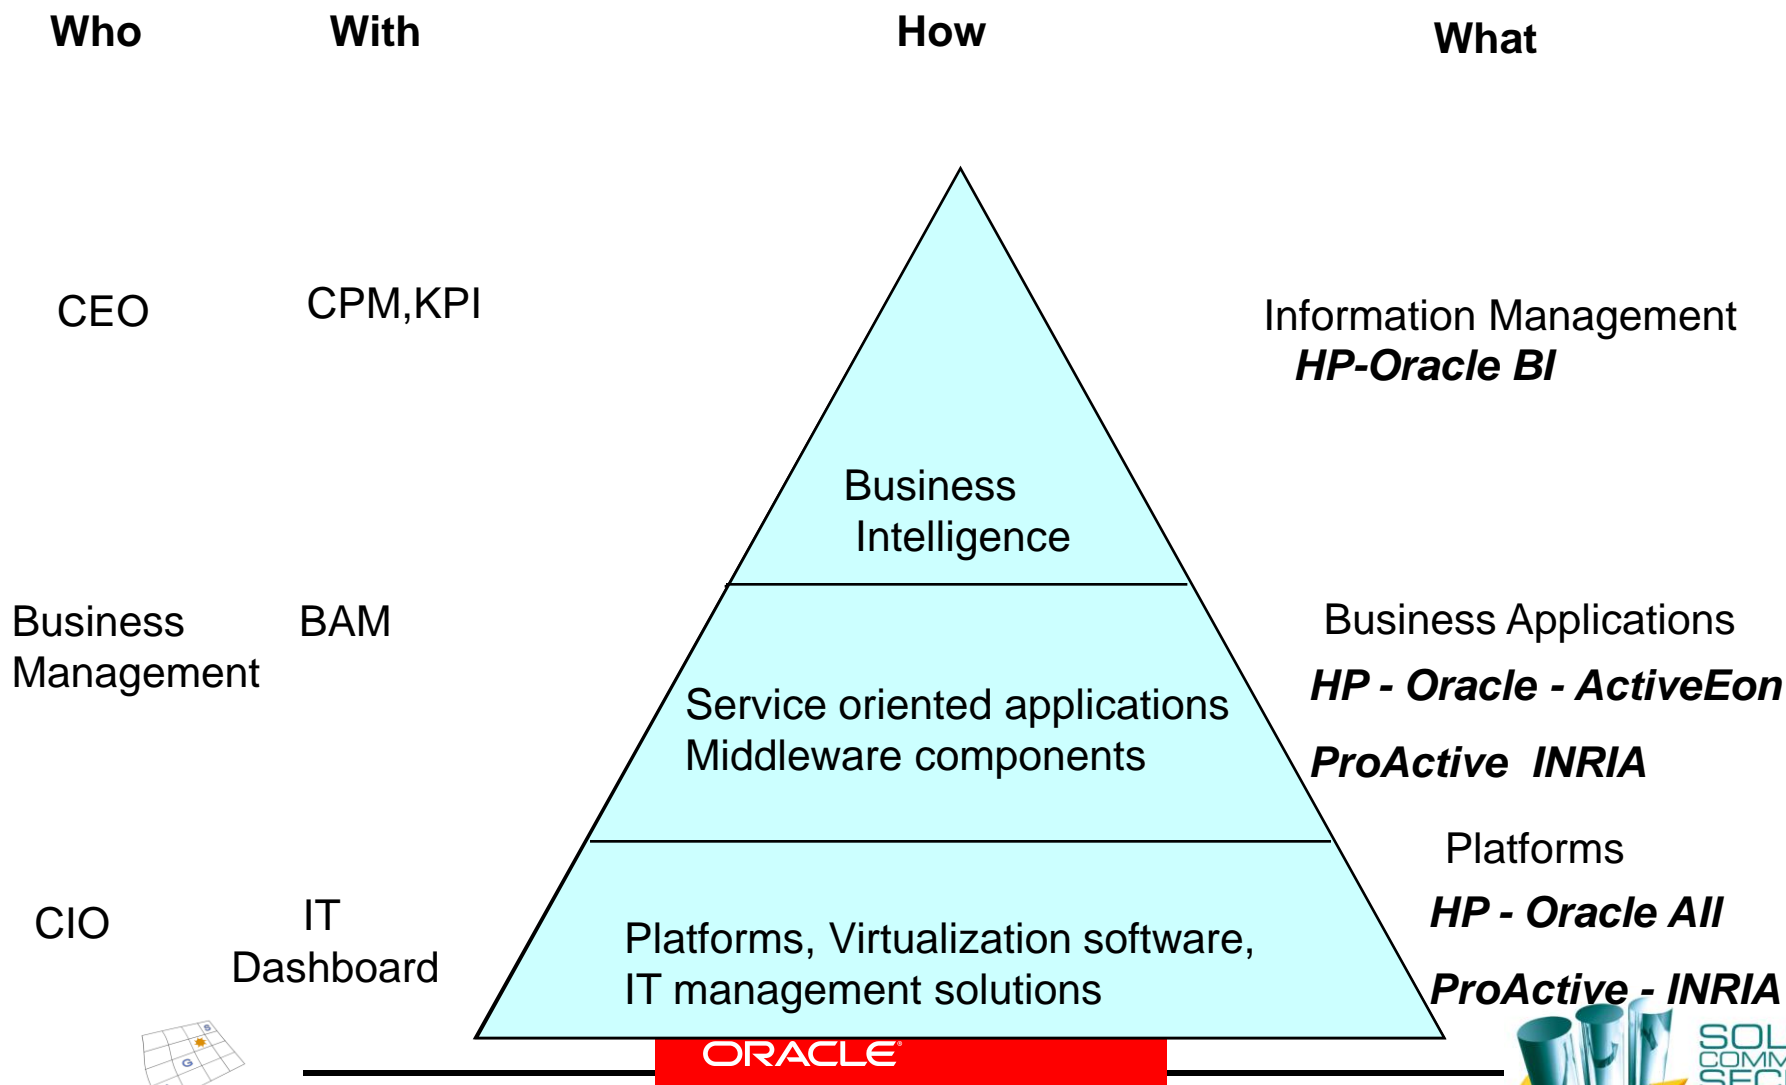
Who With How What

CEO CPM,KPI

Information Management
HP-Oracle BI

Business Intelligence

Business Management BAM

Business Applications
HP - Oracle - ActiveEon
ProActive INRIA

Service oriented applications
Middleware components

Platforms
HP - Oracle All
ProActive - INRIA

CIO IT Dashboard

Platforms, Virtualization software,
IT management solutions

ORACLE

SOL
COMM
SEC